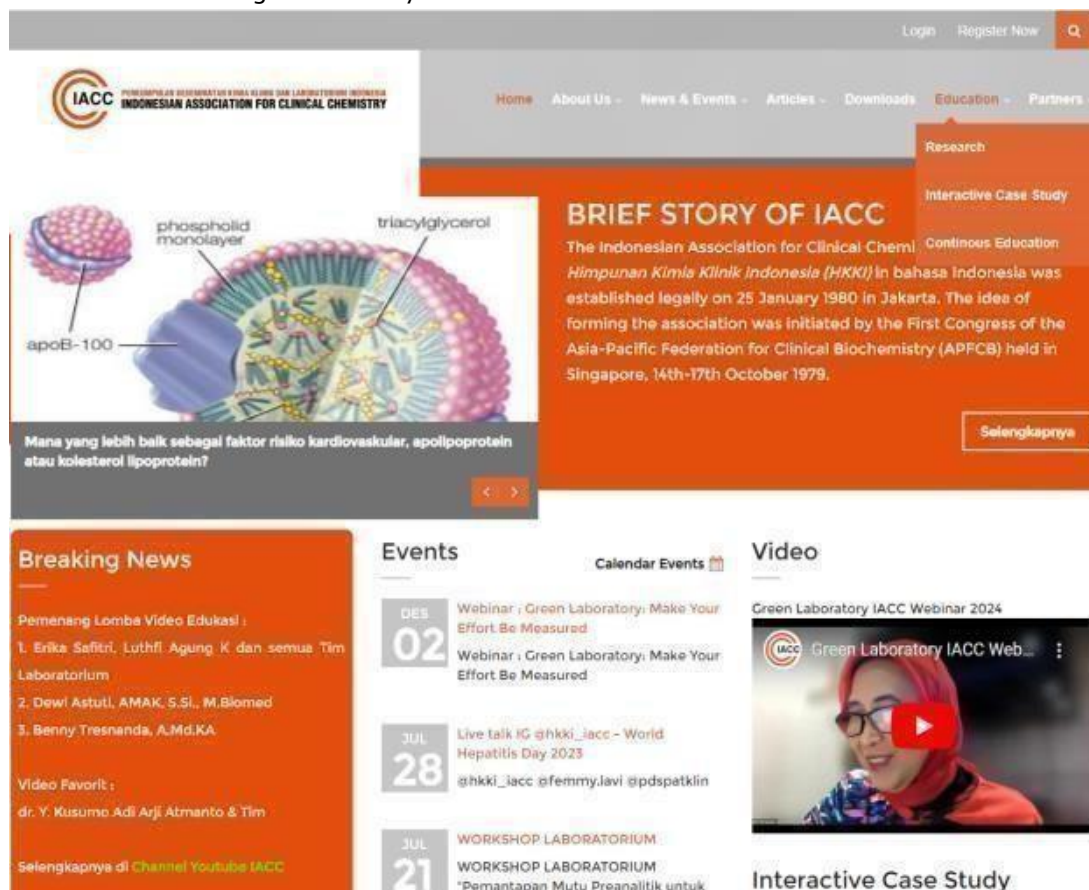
Login Register Now

IACC PERHIMPUNAN KESEHATAN KIMIA KLINIK DAN LABORATORIUM INDONESIA INDONESIAN ASSOCIATION FOR CLINICAL CHEMISTRY

Home About Us News & Events Articles Downloads Education Partners

Research

Interactive Case Study

Continous Education

phospholid monolayer

triacylglycerol

apoB-100

Mana yang lebih baik sebagai faktor risiko kardiovaskular, apolipoprotein atau kolesterol lipoprotein?

BRIEF STORY OF IACC

The Indonesian Association for Clinical Chemi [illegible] *Himpunan Kimia Klinik Indonesia (HKKI)* in bahasa Indonesia was established legally on 25 January 1980 in Jakarta. The idea of forming the association was initiated by the First Congress of the Asia-Pacific Federation for Clinical Biochemistry (APFCB) held in Singapore, 14th-17th October 1979.

Selengkapnya

Breaking News

Pemenang Lomba Video Edukasi :
1. Erika Safitri, Luthfi Agung K dan semua Tim Laboratorium
2. Dewi Astuti, AMAK, S.Si., M.Biomed
3. Benny Tresnanda, A.Md.KA

Video Favorit :
dr. Y. Kusumo Adi Arji Atmanto & Tim

Selengkapnya di Channel Youtube IACC

Events

Calendar Events

DES 02
Webinar : Green Laboratory: Make Your Effort Be Measured
Webinar : Green Laboratory: Make Your Effort Be Measured

JUL 28
Live talk IG @hkki_iacc - World Hepatitis Day 2023
@hkki_iacc @femmy.lavi @pdspatklin

JUL 21
WORKSHOP LABORATORIUM
WORKSHOP LABORATORIUM
"Pemantapan Mutu Preanalitik untuk

Video

Green Laboratory IACC Webinar 2024

Green Laboratory IACC Web...

Interactive Case Study